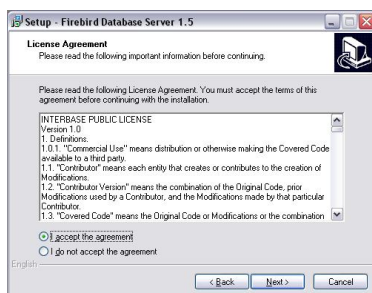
Setup - Firebird Database Server 1.5

License Agreement
Please read the following important information before continuing.

Please read the following License Agreement. You must accept the terms of this agreement before continuing with the installation.

INTERBASE PUBLIC LICENSE
Version 1.0
1. Definitions.
1.0.1. "Commercial Use" means distribution or otherwise making the Covered Code available to a third party.
1.1. "Contributor" means each entity that creates or contributes to the creation of Modifications.
1.2. "Contributor Version" means the combination of the Original Code, prior Modifications used by a Contributor, and the Modifications made by that particular Contributor.
1.3. "Covered Code" means the Original Code or Modifications or the combination

I accept the agreement
I do not accept the agreement

English

< Back
Next >
Cancel